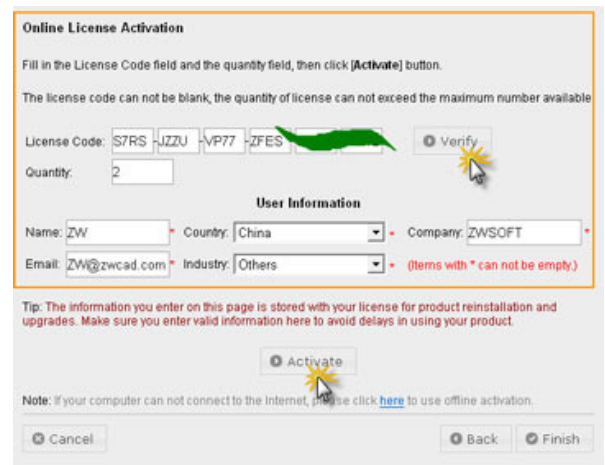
Online License Activation

Fill in the License Code field and the quantity field, then click [Activate] button.

The license code can not be blank, the quantity of license can not exceed the maximum number available

License Code: S7RS - JZZU - VP77 - ZFES - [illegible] - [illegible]

Verify

Quantity: 2

User Information

Name: ZW *

Country: China *

Company: ZWSOFT *

Email: ZW@zwcad.com *

Industry: Others *

(Items with * can not be empty.)

Tip: The information you enter on this page is stored with your license for product reinstallation and upgrades. Make sure you enter valid information here to avoid delays in using your product.

Activate

Note: If your computer can not connect to the Internet, please click here to use offline activation.

Cancel

Back

Finish